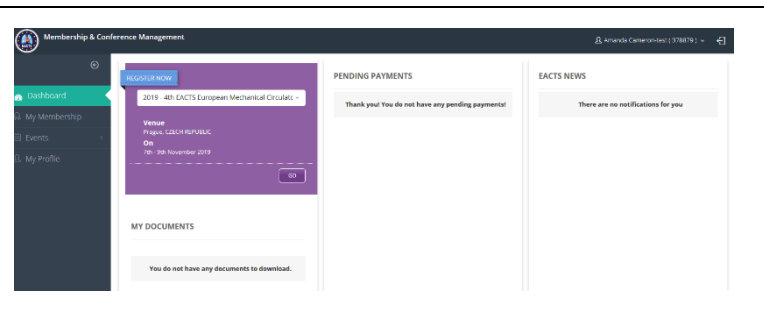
Membership & Conference Management

Amanda Cameron-test ( 378879 )

Dashboard
My Membership
Events
My Profile

REGISTER NOW

2019 - 4th EACTS European Mechanical Circulato

Venue
Prague, CZECH REPUBLIC

On
7th - 9th November 2019

GO

MY DOCUMENTS

You do not have any documents to download.

PENDING PAYMENTS

Thank you! You do not have any pending payments!

EACTS NEWS

There are no notifications for you